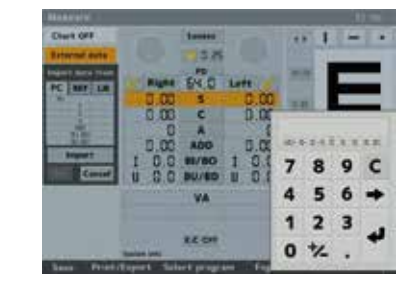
Measure
Chart OFF
External data
Import data from
PC REF LM
Import
Cancel
Sensor
PD
Right Left
0.00 S 0.00
0.00 C 0.00
0 A 0
0.00 ADD 0.00
I 0.00 BI/BO I 0.0
U 0.00 BU/BD U 0.0
VA
R/L Off
7 8 9 C
4 5 6
1 2 3
0 +/- .
Save Print/Export Select program